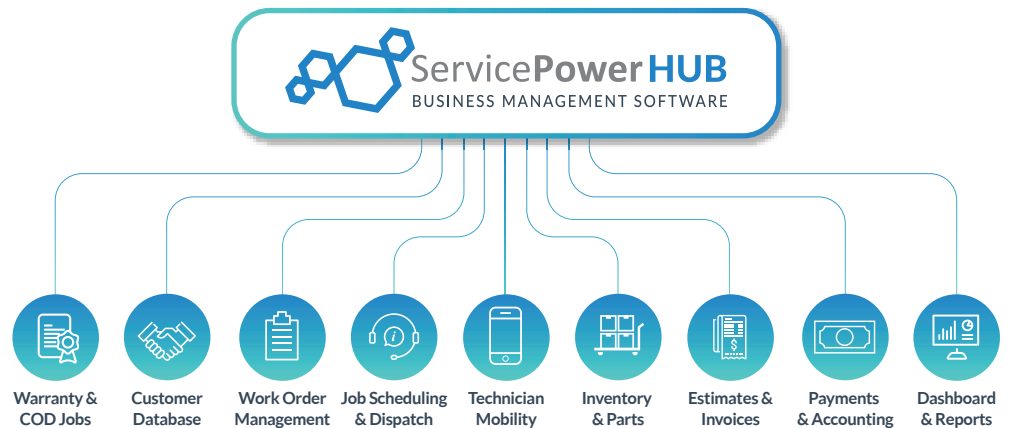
ServicePower HUB
BUSINESS MANAGEMENT SOFTWARE

Warranty & COD Jobs

Customer Database

Work Order Management

Job Scheduling & Dispatch

Technician Mobility

Inventory & Parts

Estimates & Invoices

Payments & Accounting

Dashboard & Reports